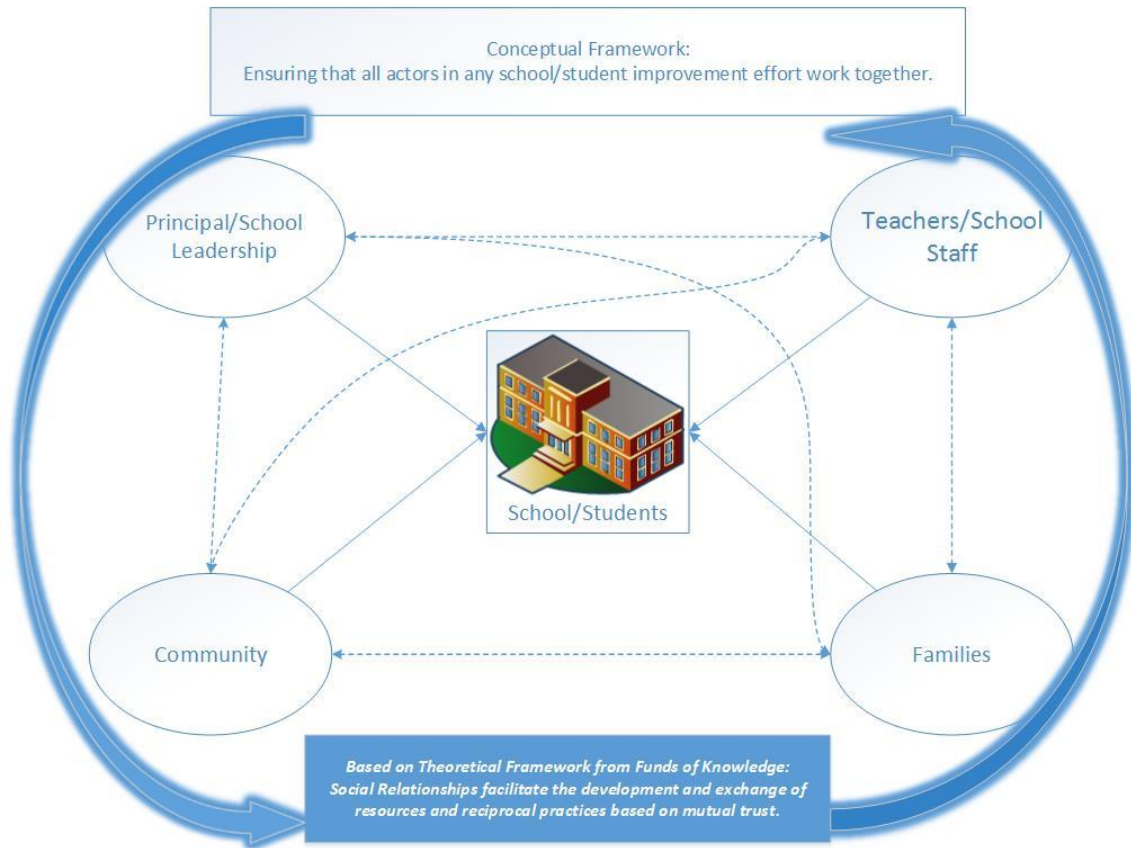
Conceptual Framework:
Ensuring that all actors in any school/student improvement effort work together.

Principal/School Leadership

Teachers/School Staff

School/Students

Community

Families

*Based on Theoretical Framework from Funds of Knowledge: Social Relationships facilitate the development and exchange of resources and reciprocal practices based on mutual trust.*